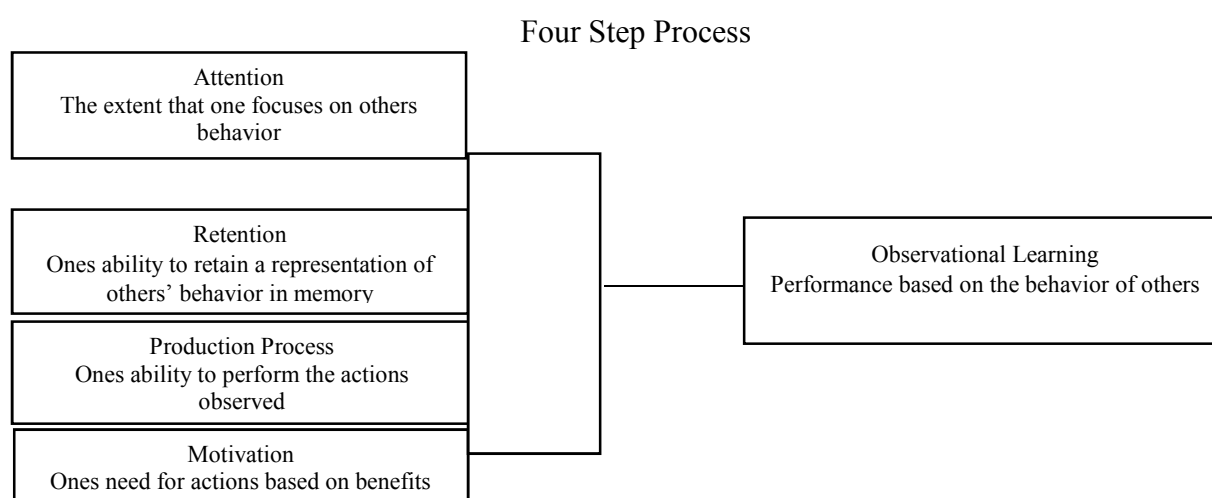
Four Step Process

Attention
The extent that one focuses on others behavior

Retention
Ones ability to retain a representation of others' behavior in memory

Production Process
Ones ability to perform the actions observed

Motivation
Ones need for actions based on benefits

Observational Learning
Performance based on the behavior of others